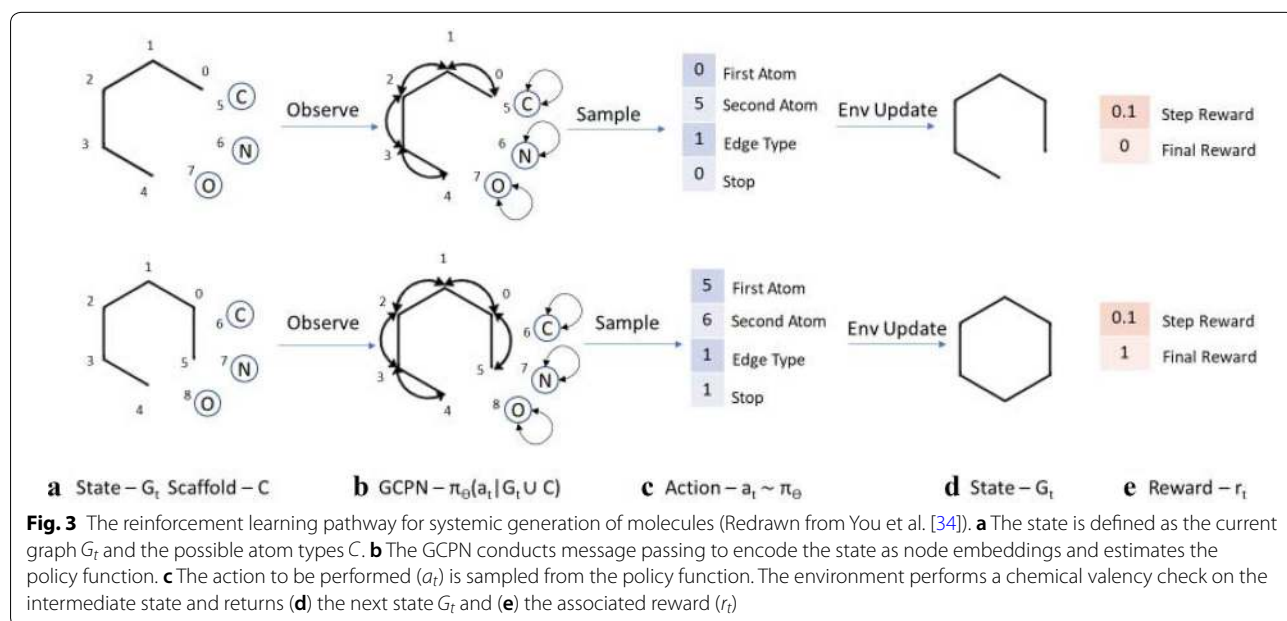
1
2
0
5 C
Observe
6 N
3
7 O
4

1
2
0
5 C
6 N
3
7 O
4

Sample

| 0 | First Atom |
|---|---|
| 5 | Second Atom |
| 1 | Edge Type |
| 0 | Stop |

Env Update

| 0.1 | Step Reward |
|---|---|
| 0 | Final Reward |

1
2
0
6 C
Observe
3
5
7 N
8 O
4

1
2
0
6 C
3
5
7 N
8 O
4

Sample

| 5 | First Atom |
|---|---|
| 6 | Second Atom |
| 1 | Edge Type |
| 1 | Stop |

Env Update

| 0.1 | Step Reward |
|---|---|
| 1 | Final Reward |

**a** State – $G_t$ Scaffold – C

**b** GCPN – $\pi_\Theta(a_t | G_t \cup C)$

**c** Action – $a_t \sim \pi_\Theta$

**d** State – $G_t$

**e** Reward – $r_t$

**Fig. 3** The reinforcement learning pathway for systemic generation of molecules (Redrawn from You et al. [34]). **a** The state is defined as the current graph $G_t$ and the possible atom types $C$. **b** The GCPN conducts message passing to encode the state as node embeddings and estimates the policy function. **c** The action to be performed ($a_t$) is sampled from the policy function. The environment performs a chemical valency check on the intermediate state and returns (**d**) the next state $G_t$ and (**e**) the associated reward ($r_t$)